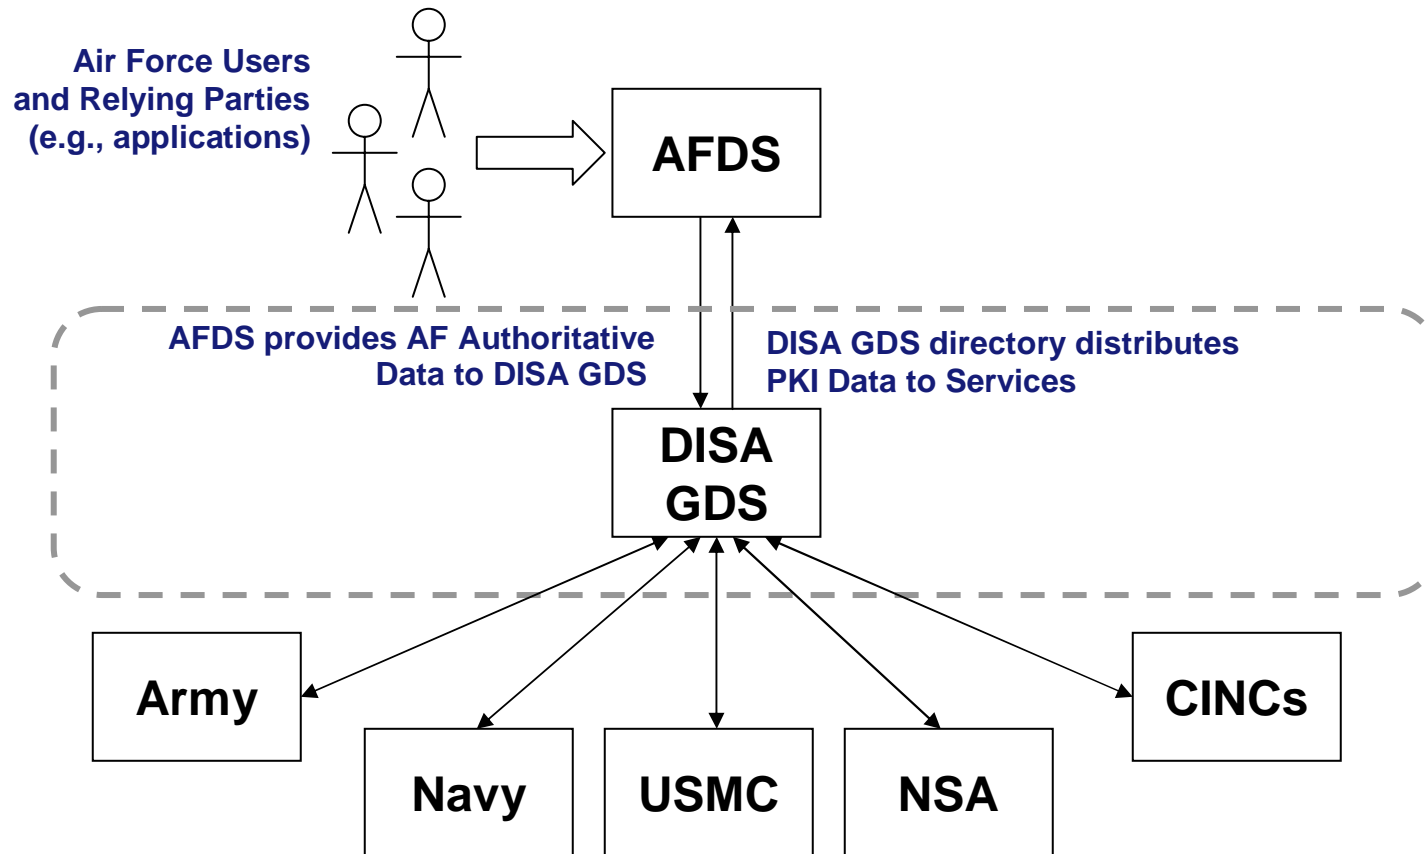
Air Force Users and Relying Parties (e.g., applications)

AFDS

AFDS provides AF Authoritative Data to DISA GDS

DISA GDS directory distributes PKI Data to Services

DISA GDS

Army

CINCs

Navy

USMC

NSA